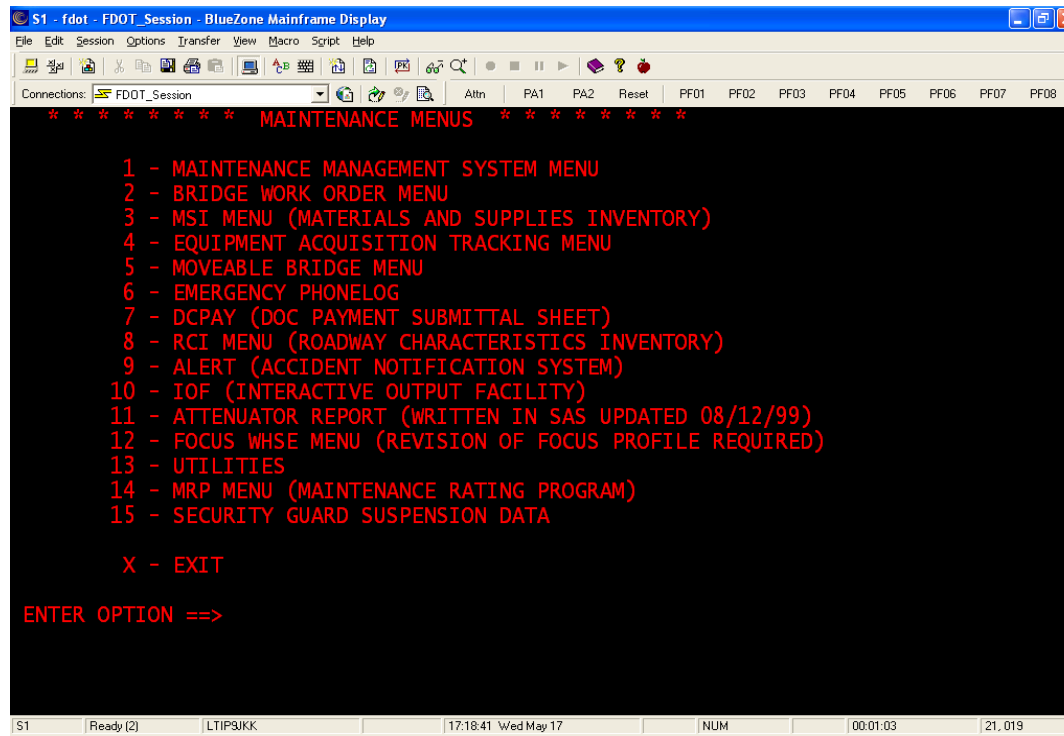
S1 - fdot - FDOT_Session - BlueZone Mainframe Display

File Edit Session Options Transfer View Macro Script Help

Connections: FDOT_Session Attn PA1 PA2 Reset PF01 PF02 PF03 PF04 PF05 PF06 PF07 PF08

* * * * * * * * MAINTENANCE MENUS * * * * * * * *

1 - MAINTENANCE MANAGEMENT SYSTEM MENU
2 - BRIDGE WORK ORDER MENU
3 - MSI MENU (MATERIALS AND SUPPLIES INVENTORY)
4 - EQUIPMENT ACQUISITION TRACKING MENU
5 - MOVEABLE BRIDGE MENU
6 - EMERGENCY PHONELOG
7 - DCPAY (DOC PAYMENT SUBMITTAL SHEET)
8 - RCI MENU (ROADWAY CHARACTERISTICS INVENTORY)
9 - ALERT (ACCIDENT NOTIFICATION SYSTEM)
10 - IOF (INTERACTIVE OUTPUT FACILITY)
11 - ATTENUATOR REPORT (WRITTEN IN SAS UPDATED 08/12/99)
12 - FOCUS WHSE MENU (REVISION OF FOCUS PROFILE REQUIRED)
13 - UTILITIES
14 - MRP MENU (MAINTENANCE RATING PROGRAM)
15 - SECURITY GUARD SUSPENSION DATA

X - EXIT

ENTER OPTION ==>

S1 | Ready (2) | LTIP9JKK | 17:18:41 Wed May 17 | NUM | 00:01:03 | 21, 019